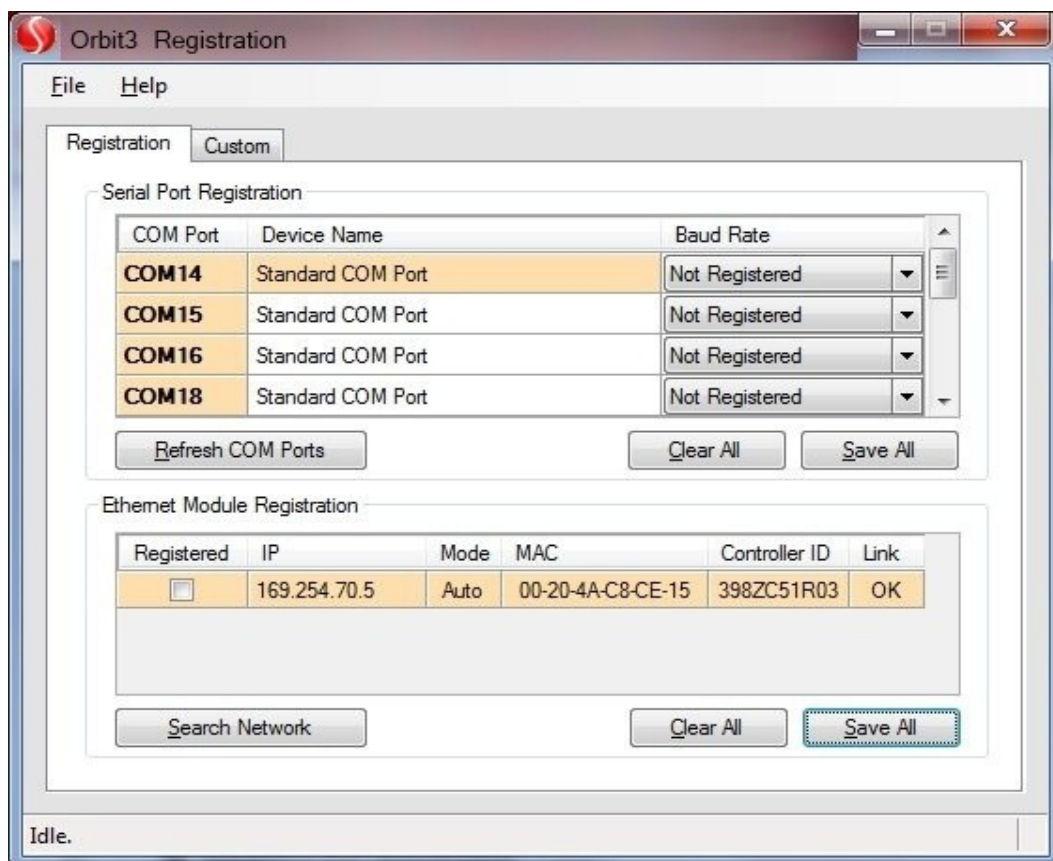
Orbit3 Registration

File Help

Registration Custom

Serial Port Registration

| COM Port | Device Name | Baud Rate |
|---|---|---|
| COM14 | Standard COM Port | Not Registered |
| COM15 | Standard COM Port | Not Registered |
| COM16 | Standard COM Port | Not Registered |
| COM18 | Standard COM Port | Not Registered |

Refresh COM Ports Clear All Save All

Ethernet Module Registration

| Registered | IP | Mode | MAC | Controller ID | Link |
|---|---|---|---|---|---|
| | 169.254.70.5 | Auto | 00-20-4A-C8-CE-15 | 398ZC51R03 | OK |

Search Network Clear All Save All

Idle.